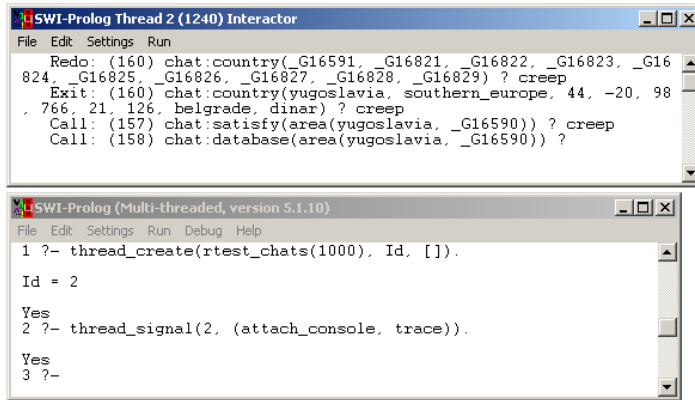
SWI-Prolog Thread 2 (1240) Interactor

File Edit Settings Run

Redo: (160) chat:country(_G16591, _G16821, _G16822, _G16823, _G16824, _G16825, _G16826, _G16827, _G16828, _G16829) ? creep
Exit: (160) chat:country(yugoslavia, southern_europe, 44, -20, 98766, 21, 126, belgrade, dinar) ? creep
Call: (157) chat:satisfy(area(yugoslavia, _G16590)) ? creep
Call: (158) chat:database(area(yugoslavia, _G16590)) ?

SWI-Prolog (Multi-threaded, version 5.1.10)

File Edit Settings Run Debug Help

1 ?- thread_create(rtest_chats(1000), Id, []).

Id = 2

Yes
2 ?- thread_signal(2, (attach_console, trace)).

Yes
3 ?-